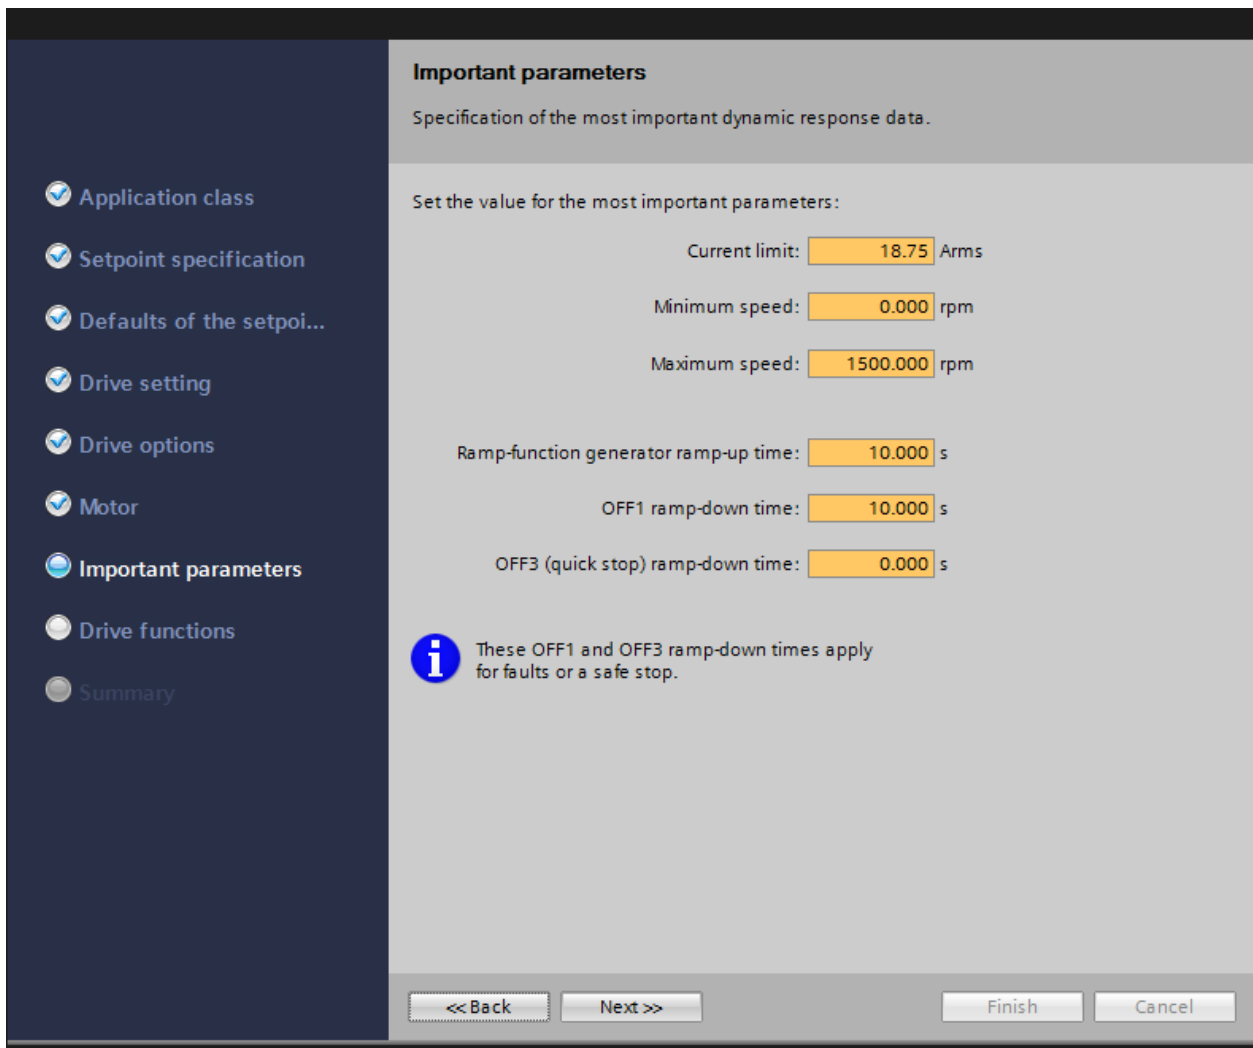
Application class
Setpoint specification
Defaults of the setpoi...
Drive setting
Drive options
Motor
Important parameters
Drive functions
Summary

Important parameters

Specification of the most important dynamic response data.

Set the value for the most important parameters:

Current limit: 18.75 Arms

Minimum speed: 0.000 rpm

Maximum speed: 1500.000 rpm

Ramp-function generator ramp-up time: 10.000 s

OFF1 ramp-down time: 10.000 s

OFF3 (quick stop) ramp-down time: 0.000 s

These OFF1 and OFF3 ramp-down times apply for faults or a safe stop.

<< Back Next >> Finish Cancel